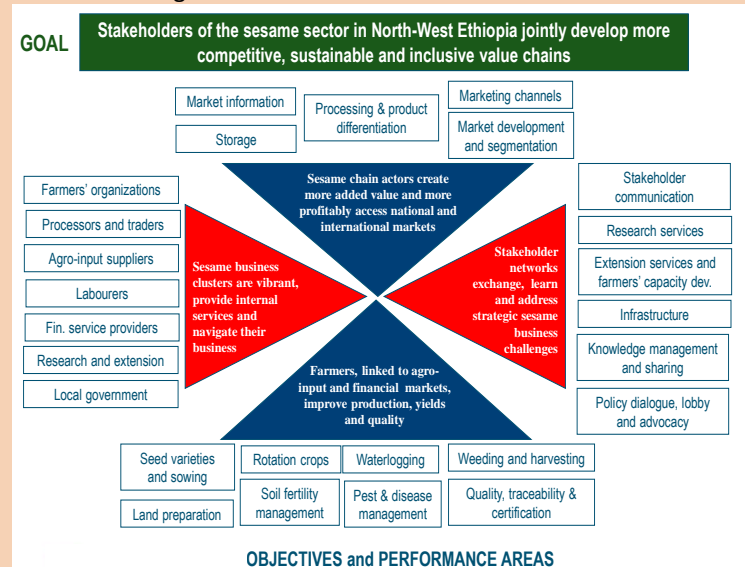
GOAL

Stakeholders of the sesame sector in North-West Ethiopia jointly develop more competitive, sustainable and inclusive value chains

Market information

Storage

Processing & product differentiation

Marketing channels

Market development and segmentation

Sesame chain actors create more added value and more profitably access national and international markets

Farmers' organizations

Processors and traders

Agro-input suppliers

Labourers

Fin. service providers

Research and extension

Local government

Sesame business clusters are vibrant, provide internal services and navigate their business

Stakeholder networks exchange, learn and address strategic sesame business challenges

Stakeholder communication

Research services

Extension services and farmers' capacity dev.

Infrastructure

Knowledge management and sharing

Policy dialogue, lobby and advocacy

Farmers, linked to agro-input and financial markets, improve production, yields and quality

Seed varieties and sowing

Land preparation

Rotation crops

Soil fertility management

Waterlogging

Pest & disease management

Weeding and harvesting

Quality, traceability & certification

OBJECTIVES and PERFORMANCE AREAS